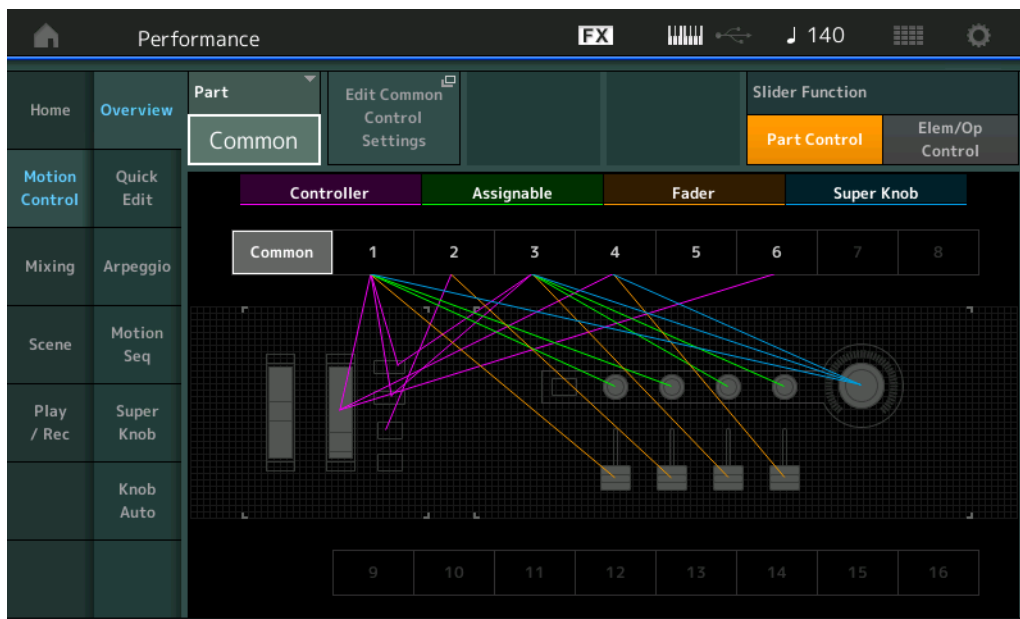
Performance

FX

♩ 140

Home

Overview

Motion Control

Quick Edit

Mixing

Arpeggio

Scene

Motion Seq

Play / Rec

Super Knob

Knob Auto

Part

Common

Edit Common Control Settings

Slider Function

Part Control

Elem/Op Control

Controller

Assignable

Fader

Super Knob

Common

1

2

3

4

5

6

7

8

9

10

11

12

13

14

15

16